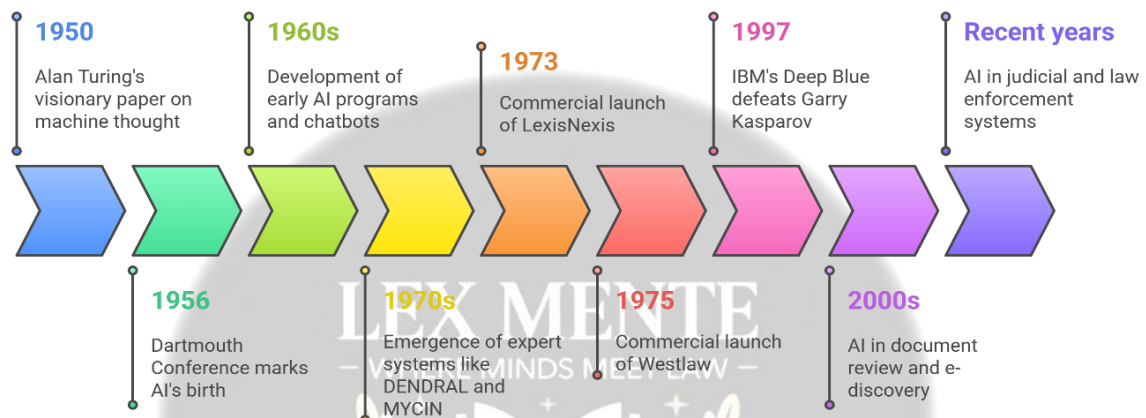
1950

Alan Turing's visionary paper on machine thought

1960s

Development of early AI programs and chatbots

1973

Commercial launch of LexisNexis

1997

IBM's Deep Blue defeats Garry Kasparov

Recent years

AI in judicial and law enforcement systems

1956

Dartmouth Conference marks AI's birth

1970s

Emergence of expert systems like DENDRAL and MYCIN

1975

Commercial launch of Westlaw

2000s

AI in document review and e-discovery

LEX MENTE

WHERE MINDS MEET LAW